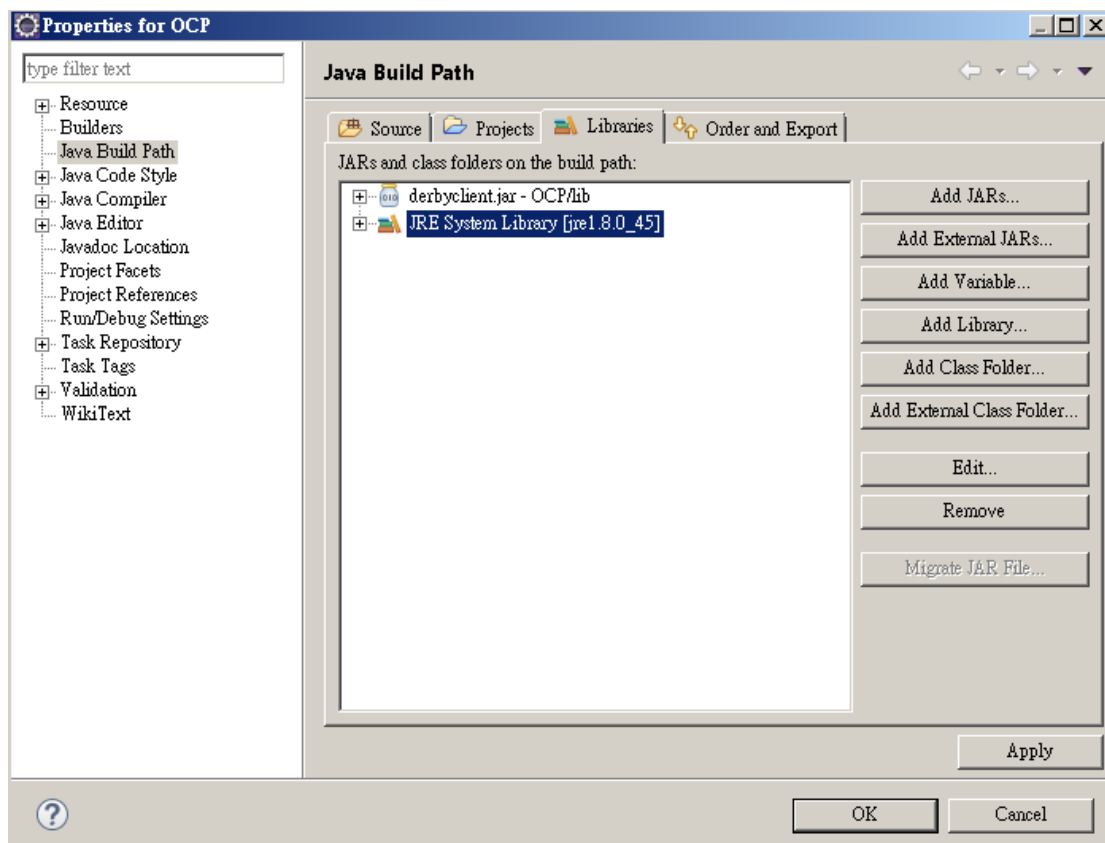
Properties for OCP

type filter text

Resource
Builders
Java Build Path
Java Code Style
Java Compiler
Java Editor
Javadoc Location
Project Facets
Project References
Run/Debug Settings
Task Repository
Task Tags
Validation
WikiText

Java Build Path

Source
Projects
Libraries
Order and Export

JARs and class folders on the build path:

derbyclient.jar - OCP/lib
JRE System Library [jre1.8.0_45]

Add JARs...
Add External JARs...
Add Variable...
Add Library...
Add Class Folder...
Add External Class Folder...
Edit...
Remove
Migrate JAR File...

Apply

OK
Cancel